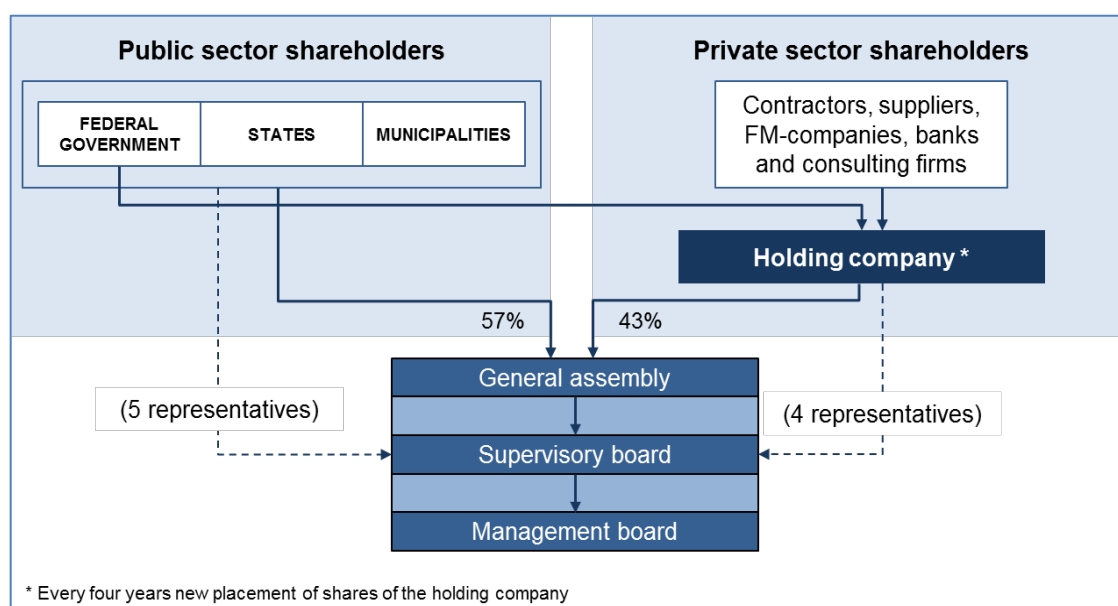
Public sector shareholders

FEDERAL GOVERNMENT

STATES

MUNICIPALITIES

Private sector shareholders

Contractors, suppliers, FM-companies, banks and consulting firms

Holding company *

57%

43%

General assembly

(5 representatives)

(4 representatives)

Supervisory board

Management board

* Every four years new placement of shares of the holding company